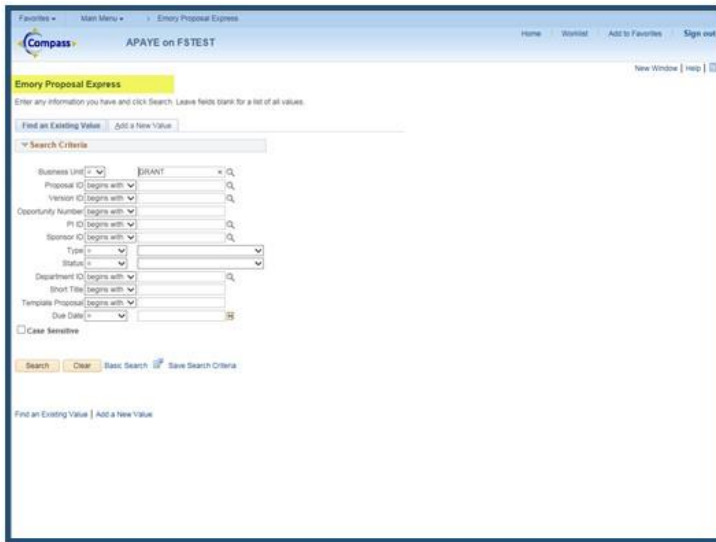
Favorites ▾ Main Menu ▾ > Emory Proposal Express

Compass APAYE on FSTEST

Home | Worklist | Add to Favorites | Sign out

New Window | Help |

Emory Proposal Express

Enter any information you have and click Search. Leave fields blank for a list of all values.

Find an Existing Value | Add a New Value

▾ Search Criteria

Business Unit = GRANT
Proposal ID begins with
Version ID begins with
Opportunity Number begins with
PI ID begins with
Sponsor ID begins with
Type =
Status =
Department ID begins with
Short Title begins with
Template Proposal begins with
Due Date =

Case Sensitive

Search | Clear | Basic Search | Save Search Criteria

Find an Existing Value | Add a New Value